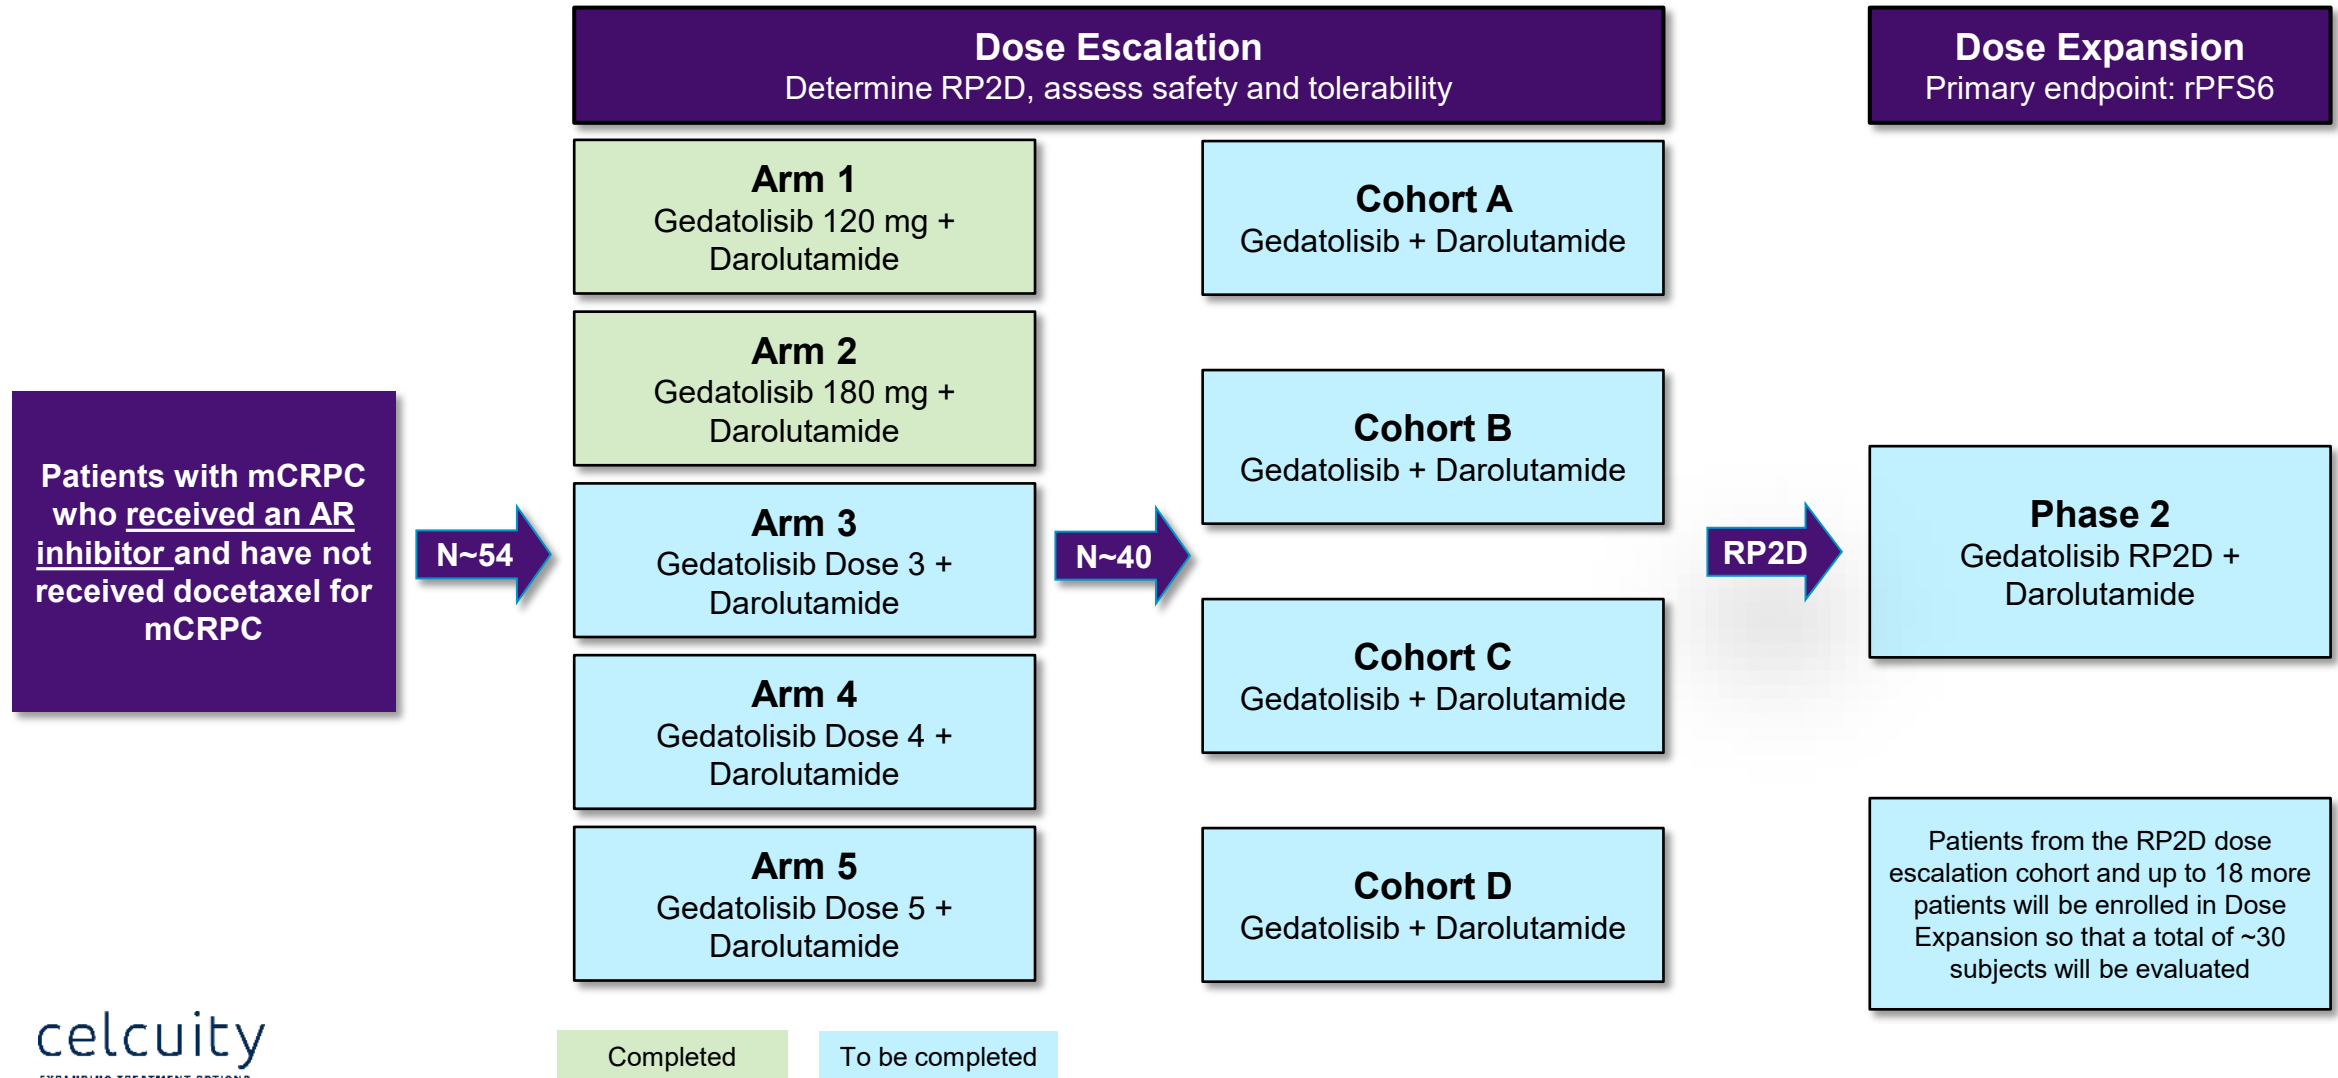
Dose Escalation
Determine RP2D, assess safety and tolerability

Dose Expansion
Primary endpoint: rPFS6

Patients with mCRPC who received an AR inhibitor and have not received docetaxel for mCRPC

N~54

Arm 1
Gedatolisib 120 mg + Darolutamide

Arm 2
Gedatolisib 180 mg + Darolutamide

Arm 3
Gedatolisib Dose 3 + Darolutamide

Arm 4
Gedatolisib Dose 4 + Darolutamide

Arm 5
Gedatolisib Dose 5 + Darolutamide

N~40

Cohort A
Gedatolisib + Darolutamide

Cohort B
Gedatolisib + Darolutamide

Cohort C
Gedatolisib + Darolutamide

Cohort D
Gedatolisib + Darolutamide

RP2D

Phase 2
Gedatolisib RP2D + Darolutamide

Patients from the RP2D dose escalation cohort and up to 18 more patients will be enrolled in Dose Expansion so that a total of ~30 subjects will be evaluated

celcuity
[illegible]

Completed

To be completed